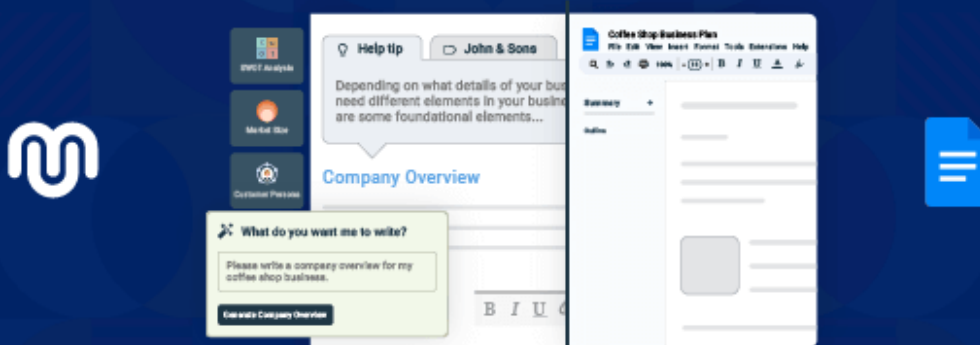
SWOT Analysis

Market Size

Customer Persona

Help tip

John & Sons

Depending on what details of your bus need different elements in your busine are some foundational elements...

Company Overview

What do you want me to write?

Please write a company overview for my coffee shop business.

Generate Company Overview

B I U

Coffee Shop Business Plan

File Edit View Insert Format Tools Extensions Help

100%

11

B I U A

Summary +

Outline